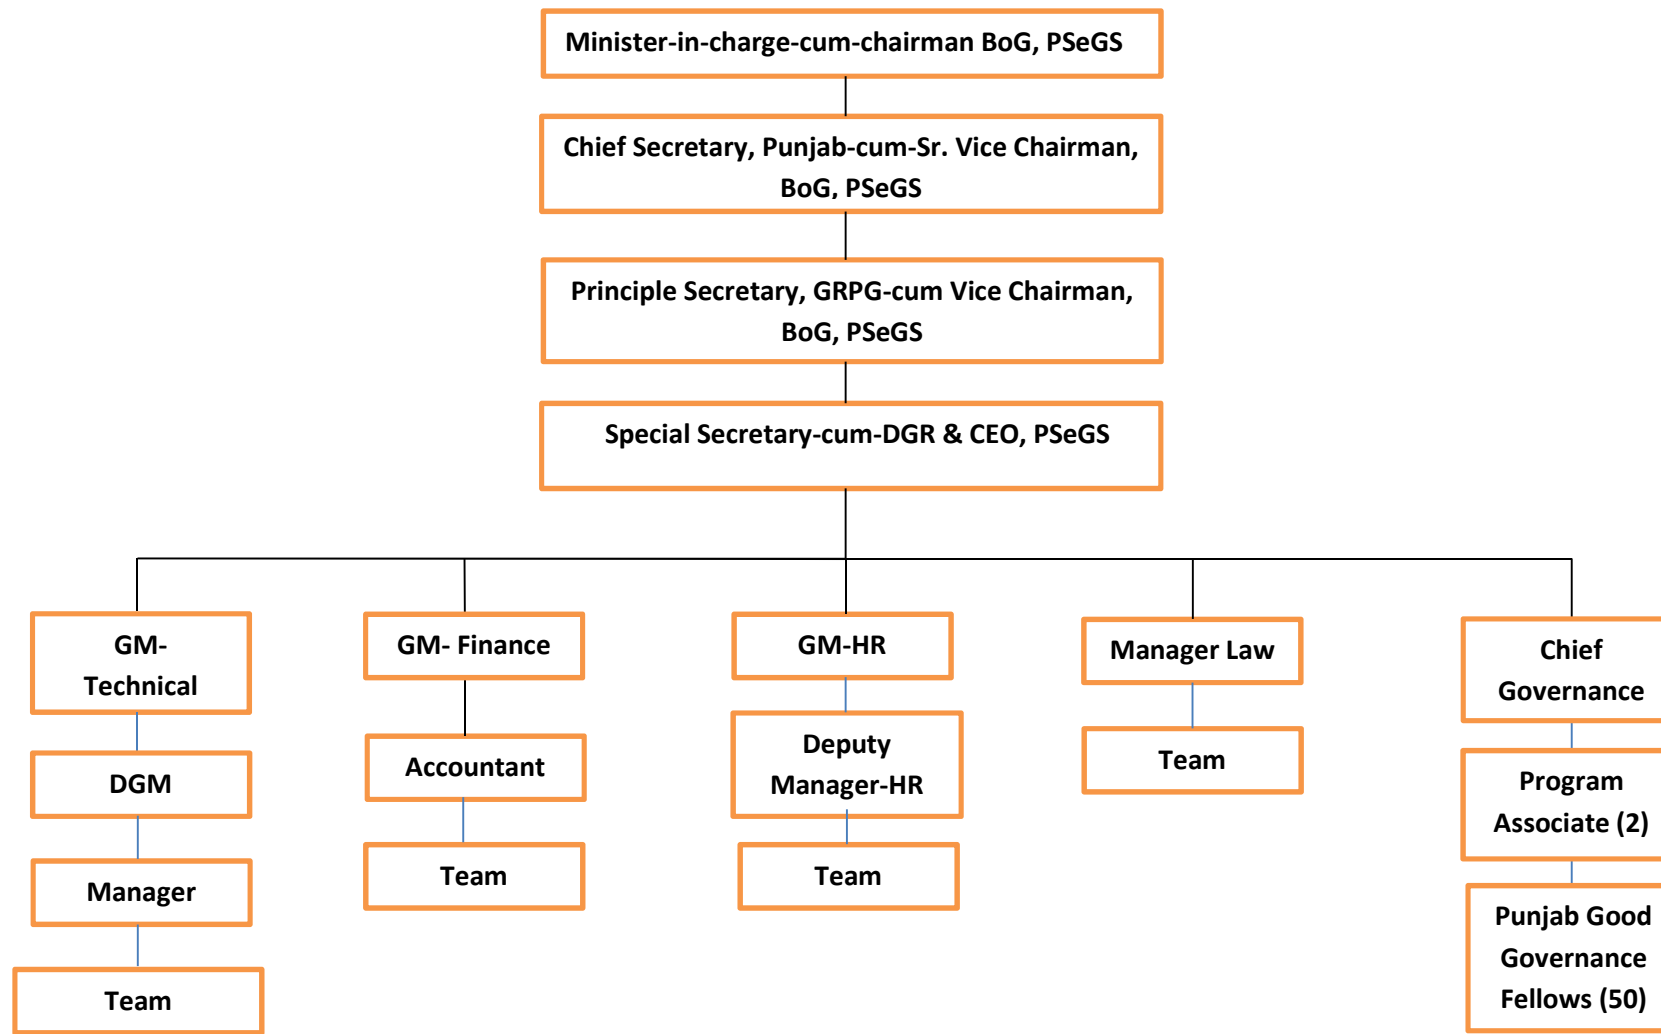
Minister-in-charge-cum-chairman BoG, PSeGS

Chief Secretary, Punjab-cum-Sr. Vice Chairman, BoG, PSeGS

Principle Secretary, GRPG-cum Vice Chairman, BoG, PSeGS

Special Secretary-cum-DGR & CEO, PSeGS

GM-Technical

DGM

Manager

Team

GM- Finance

Accountant

Team

GM-HR

Deputy Manager-HR

Team

Manager Law

Team

Chief Governance

Program Associate (2)

Punjab Good Governance Fellows (50)